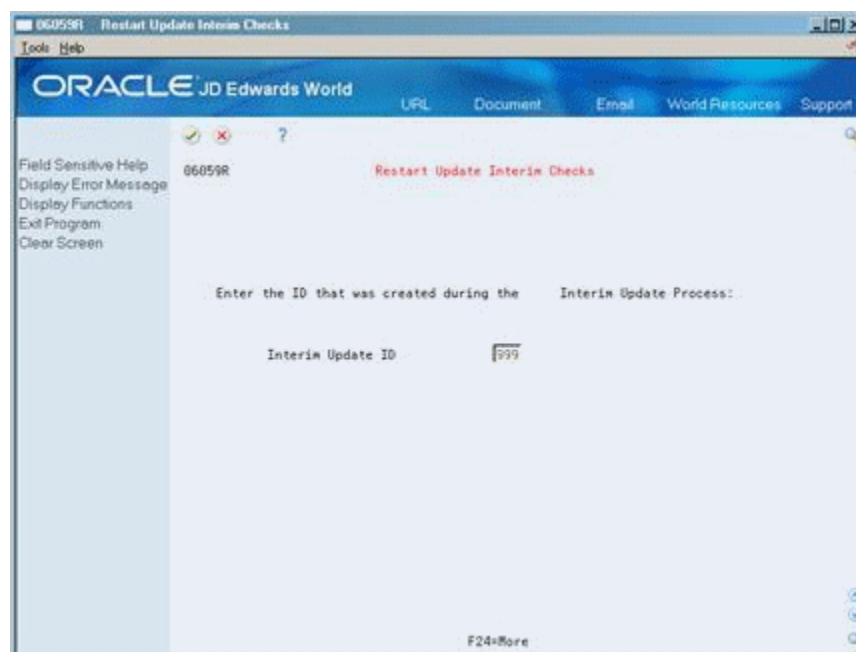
06059R Restart Update Interim Checks

Tools Help

ORACLE JD Edwards World

URL Document Email World Resources Support

?

Field Sensitive Help
Display Error Message
Display Functions
Exit Program
Clear Screen

06059R

Restart Update Interim Checks

Enter the ID that was created during the Interim Update Process:

Interim Update ID 999

F24=More